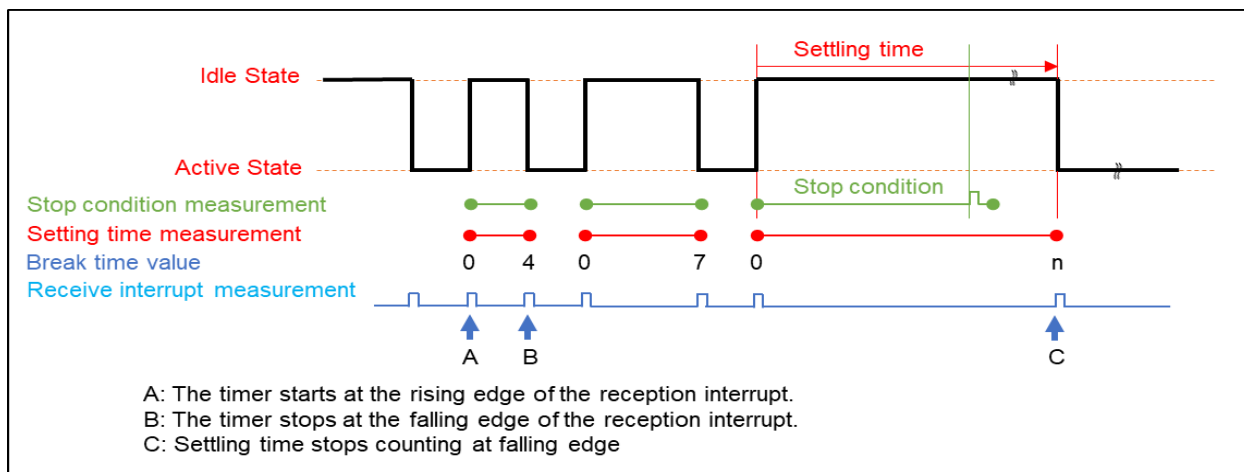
Settling time

Idle State

Active State

Stop condition

Stop condition measurement

Setting time measurement

Break time value

Receive interrupt measurement

0 4 0 7 0 n

A B C

A: The timer starts at the rising edge of the reception interrupt.
B: The timer stops at the falling edge of the reception interrupt.
C: Settling time stops counting at falling edge